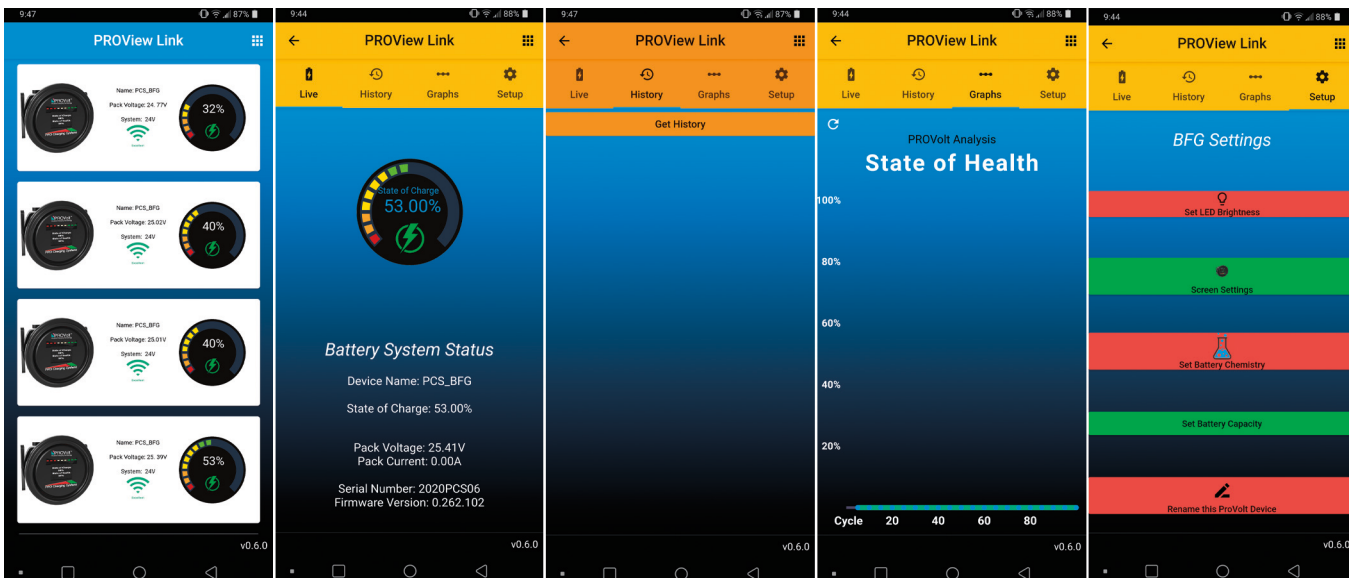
9:47 87%

PROView Link

Name: PCS_BFG
Pack Voltage: 24.77V
System: 24V
32%

Name: PCS_BFG
Pack Voltage: 25.02V
System: 24V
40%

Name: PCS_BFG
Pack Voltage: 25.01V
System: 24V
40%

Name: PCS_BFG
Pack Voltage: 25.39V
System: 24V
53%

v0.6.0

9:44 88%

PROView Link

Live History Graphs Setup

State of Charge
53.00%

Battery System Status

Device Name: PCS_BFG

State of Charge: 53.00%

Pack Voltage: 25.41V
Pack Current: 0.00A

Serial Number: 2020PCS06
Firmware Version: 0.262.102

v0.6.0

9:47 87%

PROView Link

Live History Graphs Setup

Get History

v0.6.0

9:44 88%

PROView Link

Live History Graphs Setup

PROVolt Analysis

State of Health

100%
80%
60%
40%
20%

Cycle 20 40 60 80

v0.6.0

9:44 88%

PROView Link

Live History Graphs Setup

BFG Settings

Set LED Brightness

Screen Settings

Set Battery Chemistry

Set Battery Capacity

Rename this ProVolt Device

v0.6.0